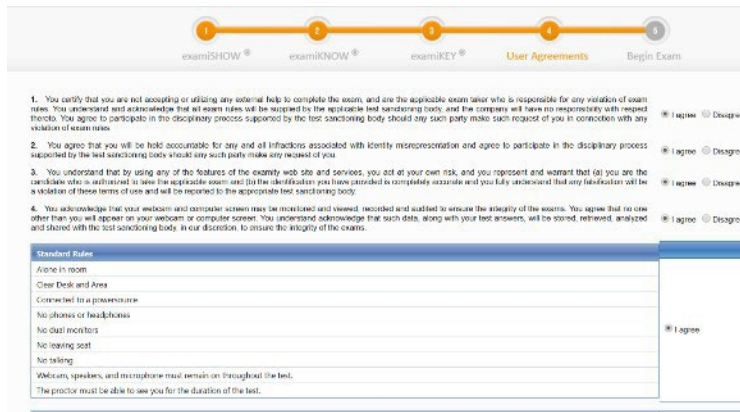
1 2 3 4 5

examiSHOW ® examiKNOW ® examiKEY ® User Agreements Begin Exam

1. You certify that you are not accepting or utilizing any external help to complete the exam, and are the applicable exam taker who is responsible for any violation of exam rules. You understand and acknowledge that all exam rules will be supplied by the applicable test sanctioning body, and the company will have no responsibility with respect thereto. You agree to participate in the disciplinary process supported by the test sanctioning body should any such party make such request of you in connection with any violation of exam rules.

I agree Disagre

2. You agree that you will be held accountable for any and all infractions associated with identity misrepresentation and agree to participate in the disciplinary process supported by the test sanctioning body should any such party make any request of you.

I agree Disagre

3. You understand that by using any of the features of the examity web site and services, you act at your own risk, and you represent and warrant that (a) you are the candidate who is authorized to take the applicable exam and (b) the identification you have provided is completely accurate and you fully understand that any fabrication will be a violation of these terms of use and will be reported to the appropriate test sanctioning body.

I agree Disagre

4. You acknowledge that your webcam and computer screen may be monitored and viewed, recorded and audited to ensure the integrity of the exams. You agree that no one other than you will appear on your webcam or computer screen. You understand acknowledge that such data, along with your test answers, will be stored, retrieved, analyzed and shared with the test sanctioning body, in our discretion, to ensure the integrity of the exams.

I agree Disagre

| Standard Rules |
|---|
| Alone in room |
| Clear Desk and Area |
| Connected to a powersource |
| No phones or headphones |
| No dual monitors |
| No leaving seat |
| No talking |
| Webcam, speakers, and microphone must remain on throughout the test. |
| The proctor must be able to see you for the duration of the test. |

I agree